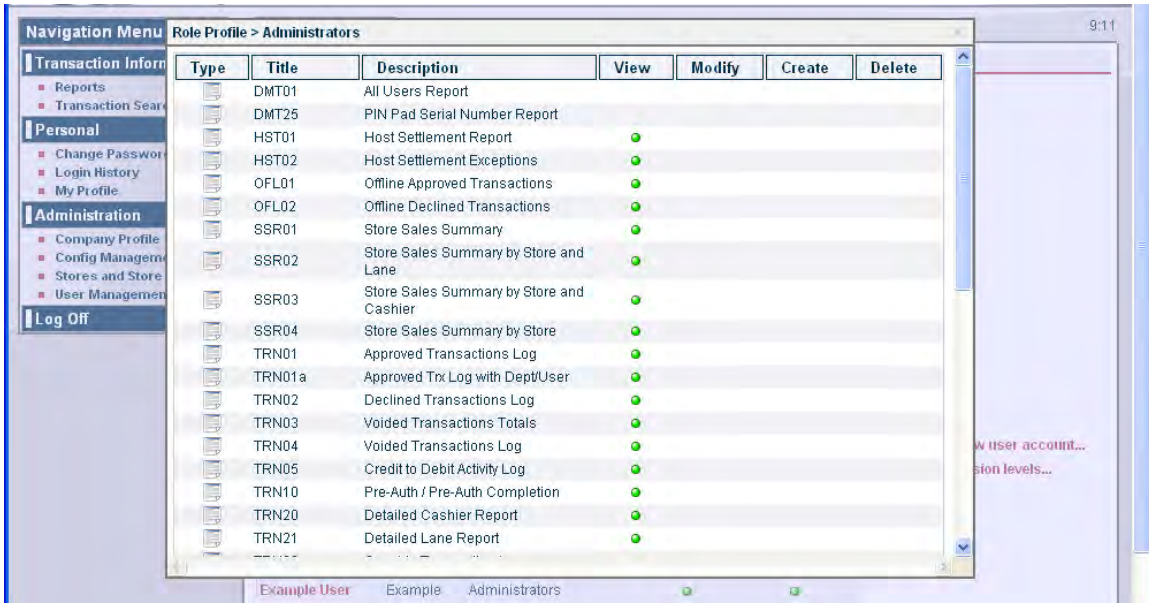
Navigation Menu

Transaction Inform
Reports
Transaction Sear

Personal
Change Passwor
Login History
My Profile

Administration
Company Profile
Config Managem
Stores and Store
User Managemen

Log Off

Role Profile > Administrators

| Type | Title | Description | View | Modify | Create | Delete |
|---|---|---|---|---|---|---|
| | DMT01 | All Users Report | | | | |
| | DMT25 | PIN Pad Serial Number Report | | | | |
| | HST01 | Host Settlement Report | ● | | | |
| | HST02 | Host Settlement Exceptions | ● | | | |
| | OFL01 | Offline Approved Transactions | ● | | | |
| | OFL02 | Offline Declined Transactions | ● | | | |
| | SSR01 | Store Sales Summary | ● | | | |
| | SSR02 | Store Sales Summary by Store and Lane | ● | | | |
| | SSR03 | Store Sales Summary by Store and Cashier | ● | | | |
| | SSR04 | Store Sales Summary by Store | ● | | | |
| | TRN01 | Approved Transactions Log | ● | | | |
| | TRN01a | Approved Trx Log with Dept/User | ● | | | |
| | TRN02 | Declined Transactions Log | ● | | | |
| | TRN03 | Voided Transactions Totals | ● | | | |
| | TRN04 | Voided Transactions Log | ● | | | |
| | TRN05 | Credit to Debit Activity Log | ● | | | |
| | TRN10 | Pre-Auth / Pre-Auth Completion | ● | | | |
| | TRN20 | Detailed Cashier Report | ● | | | |
| | TRN21 | Detailed Lane Report | ● | | | |

9:11

w user account...
sion levels...

Example User Example Administrators